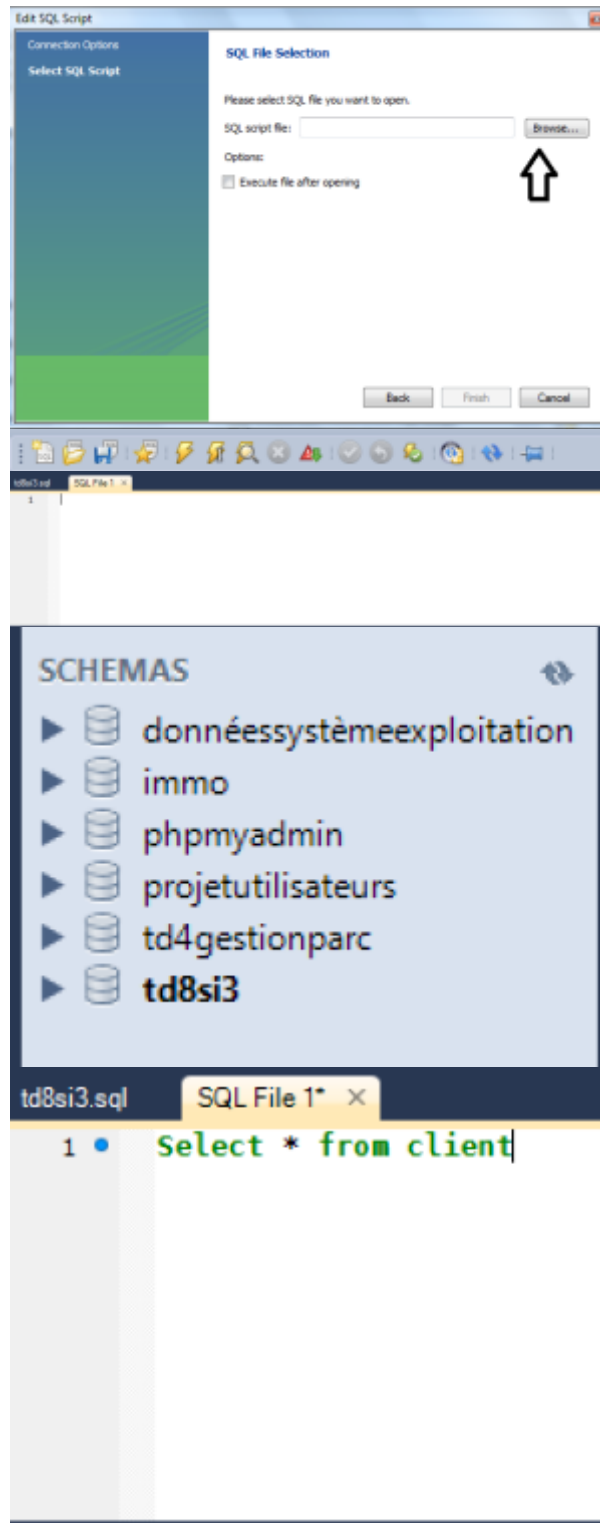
Edit SQL Script

Connection Options
Select SQL Script

SQL File Selection

Please select SQL file you want to open.
SQL script file:
Browse...
Options:
Execute file after opening

Back
Finish
Cancel

td8si3.sql
SQL File 1
1

SCHEMAS
donnéessystèmeexploitation
immo
phpmyadmin
projetutilisateurs
td4gestionparc
td8si3

td8si3.sql
SQL File 1*
1 Select * from client